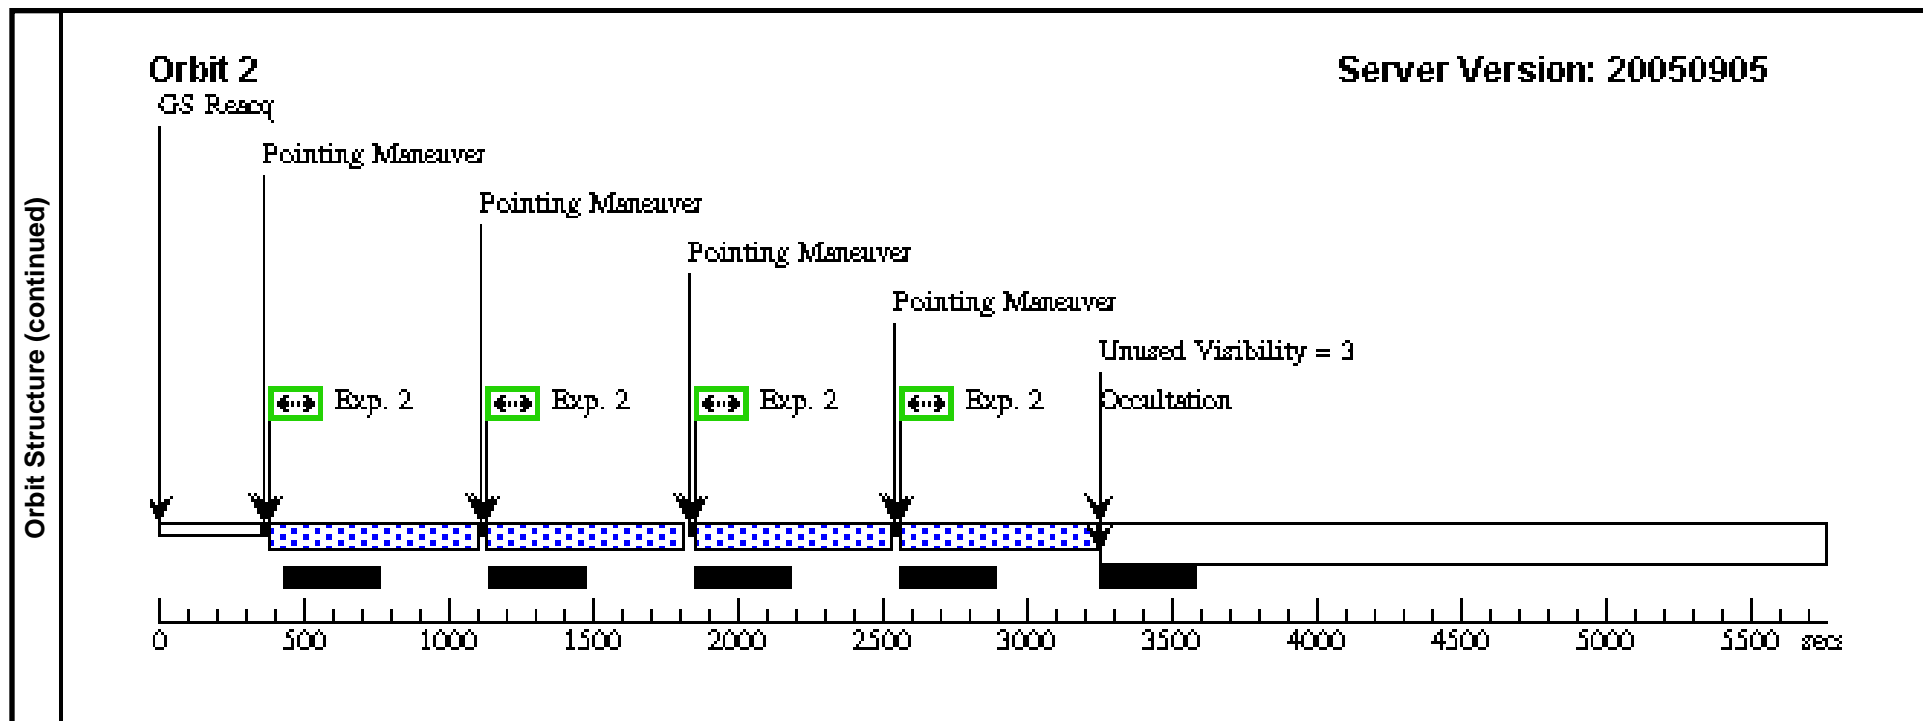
Orbit Structure (continued)

Orbit 2

Server Version: 20050905

GS Reacq

Pointing Maneuver

Pointing Maneuver

Pointing Maneuver

Pointing Maneuver

Unused Visibility = 3

Exp. 2

Exp. 2

Exp. 2

Exp. 2

Occultation

0 500 1000 1500 2000 2500 3000 3500 4000 4500 5000 5500 secs